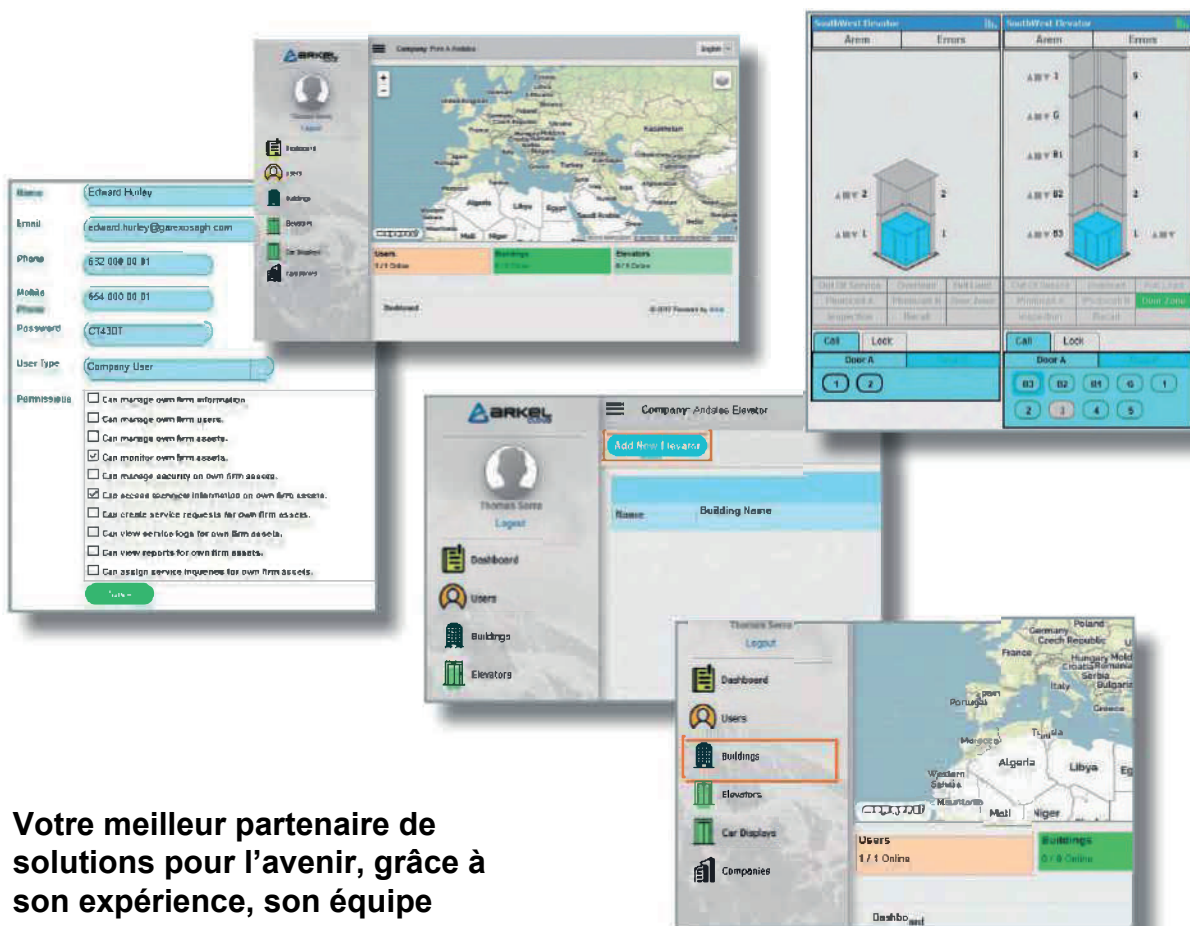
ARKEL

Company: Firm A Andalas

English

Logout

Dashboard

Users

Buildings

Elevators

Car Displays

Companies

Kazakhstan

Algeria

Libya

Egypt

Saudi Arabia

Mali

Niger

Users
1 / 1 Online

Buildings

Elevators

Dashboard

© 2017 Powered by Arkel

Name
Edward Hurley

Email
edward.hurley@arelxosagh.com

Phone
632 000 00 01

Mobile Phone
654 000 00 01

Password
CT430T

User Type
Company User

Permissions
Can manage own firm information.
Can manage own firm users.
Can manage own firm assets.
Can monitor own firm assets.
Can manage security on own firm assets.
Can access services information on own firm assets.
Can create service requests for own firm assets.
Can view service logs for own firm assets.
Can view reports for own firm assets.
Can assign service inquiries for own firm assets.

Save

SouthWest Elevator

Arem

Errors

2

1

Out Of Service

Overload

Full Load

Photocell A

Photocell B

Door Zone

Inspection

Recall

Call

Lock

Door A

1

2

SouthWest Elevator

Arem

Errors

5

4

3

2

1

Call

Lock

Door A

B3

B2

B1

G

1

2

3

4

5

ARKEL

Company: Andalas Elevator

Add New Elevator

Thomas Serra

Logout

Name

Building Name

Dashboard

Users

Buildings

Elevators

Thomas Serra

Logout

Dashboard

Users

Buildings

Elevators

Car Displays

Companies

Poland

Germany

Czech Republic

France

Hungary

Croatia

Romania

Serbia

Bulgaria

Italy

Portugal

Spain

Greece

Tunisia

Morocco

Algeria

Libya

Western Sahara

Mauritania

Mali

Niger

Users
1 / 1 Online

Buildings
0 / 0 Online

Dashboard

Votre meilleur partenaire de solutions pour l'avenir, grâce à son expérience, son équipe